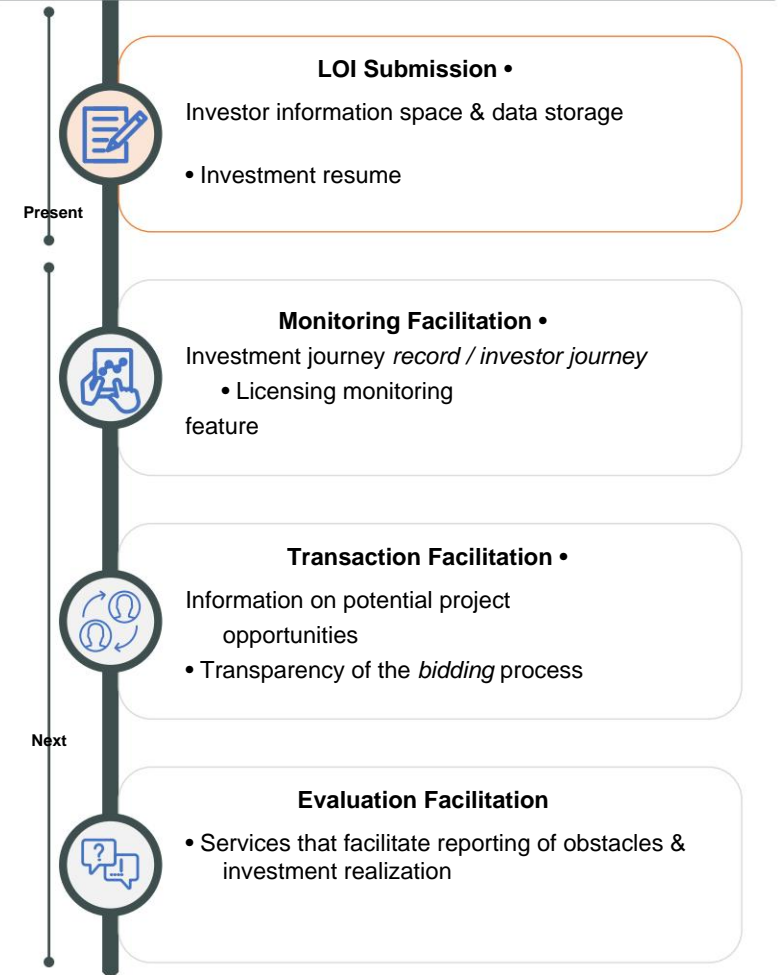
Present

LOI Submission •

Investor information space & data storage

• Investment resume

Monitoring Facilitation •

Investment journey *record / investor journey*

• Licensing monitoring feature

Transaction Facilitation •

Information on potential project opportunities

• Transparency of the *bidding* process

Next

Evaluation Facilitation

• Services that facilitate reporting of obstacles & investment realization